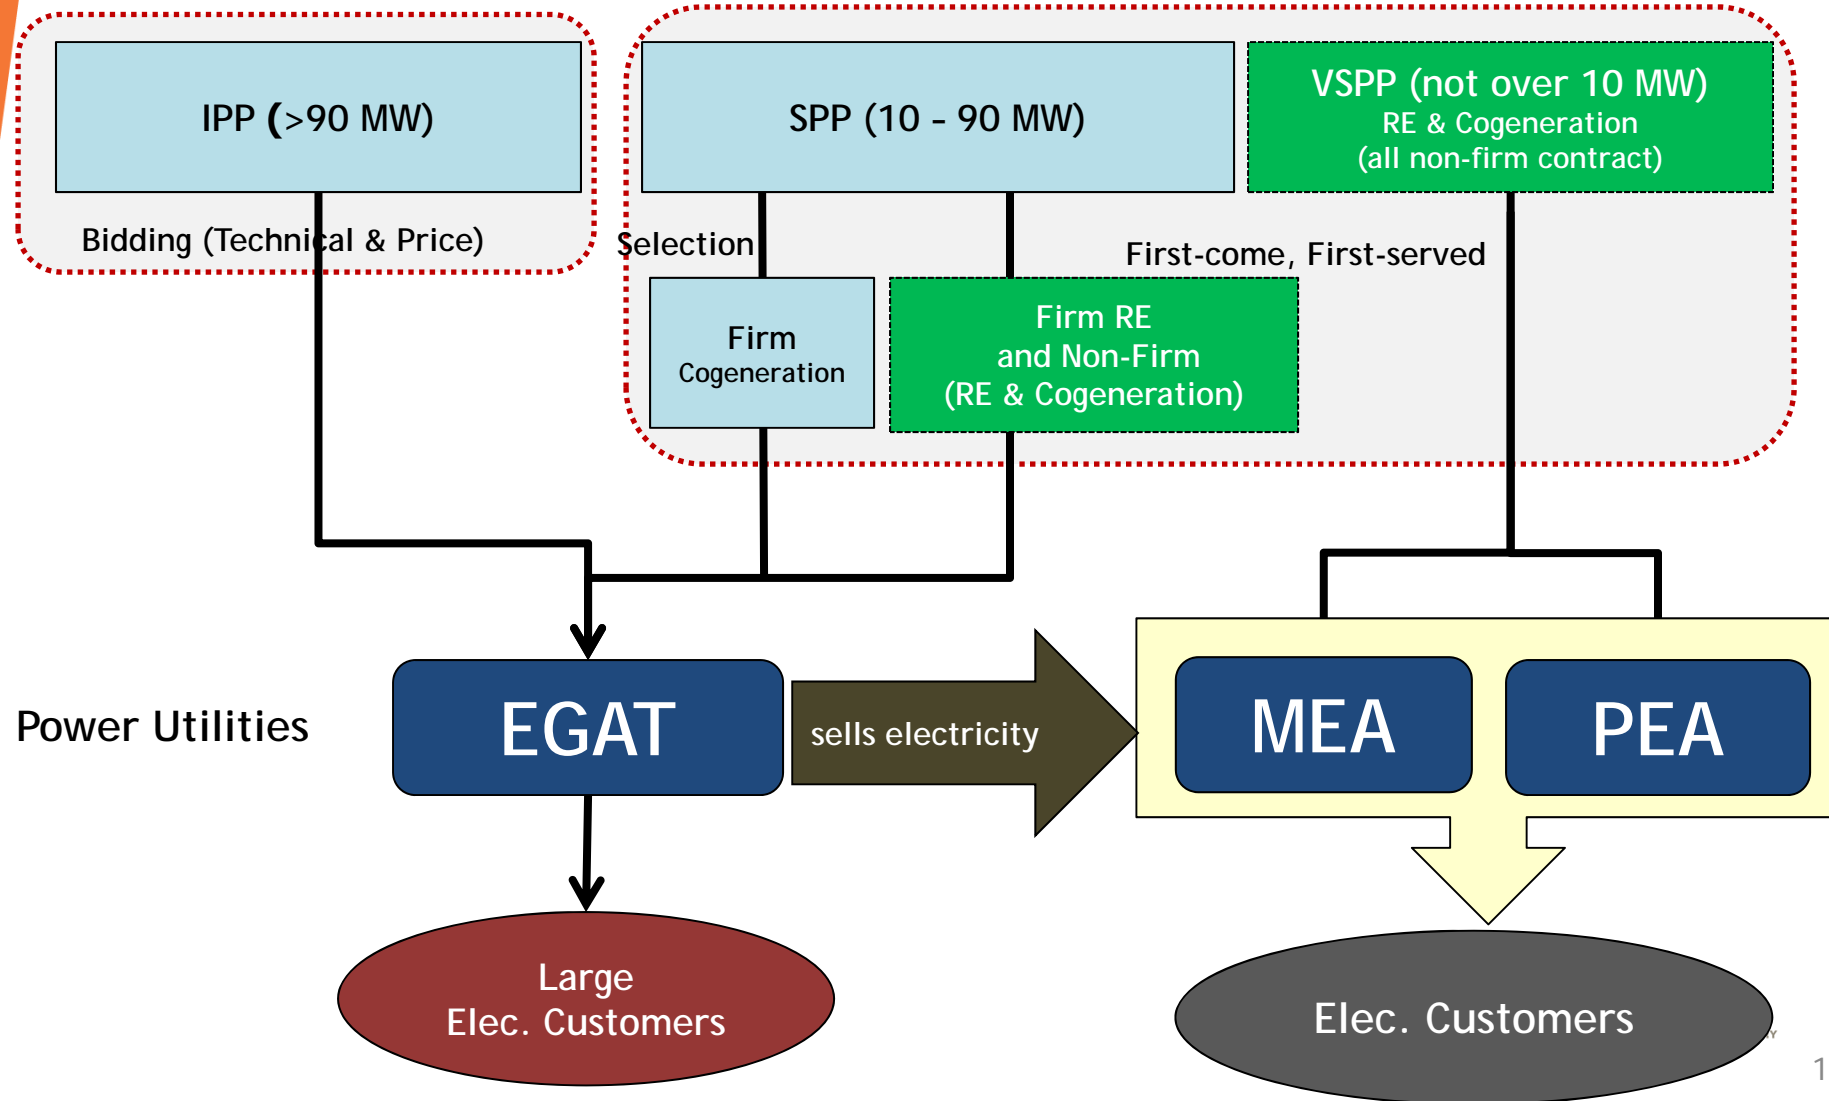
IPP (>90 MW)

Bidding (Technical & Price)

SPP (10 - 90 MW)

VSPP (not over 10 MW)
RE & Cogeneration
(all non-firm contract)

Selection

First-come, First-served

Firm
Cogeneration

Firm RE
and Non-Firm
(RE & Cogeneration)

Power Utilities

EGAT

sells electricity

MEA

PEA

Large
Elec. Customers

Elec. Customers

1